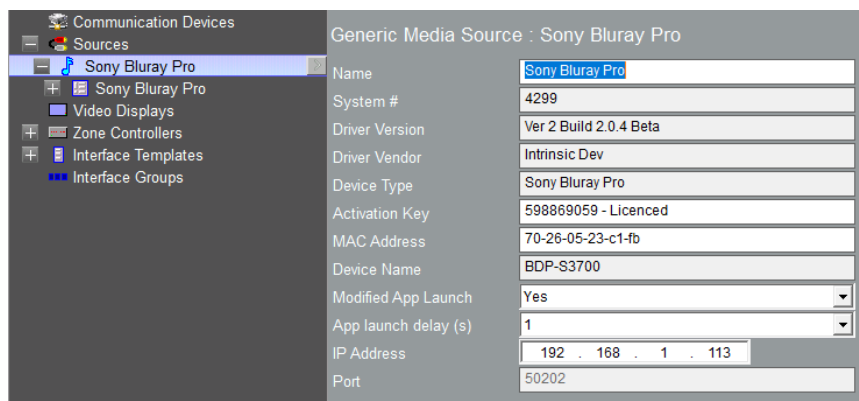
Communication Devices
Sources
Sony Bluray Pro
Sony Bluray Pro
Video Displays
Zone Controllers
Interface Templates
Interface Groups

Generic Media Source : Sony Bluray Pro

| Name | Sony Bluray Pro |
|---|---|
| System # | 4299 |
| Driver Version | Ver 2 Build 2.0.4 Beta |
| Driver Vendor | Intrinsic Dev |
| Device Type | Sony Bluray Pro |
| Activation Key | 598869059 - Licenced |
| MAC Address | 70-26-05-23-c1-fb |
| Device Name | BDP-S3700 |
| Modified App Launch | Yes |
| App launch delay (s) | 1 |
| IP Address | 192 . 168 . 1 . 113 |
| Port | 50202 |